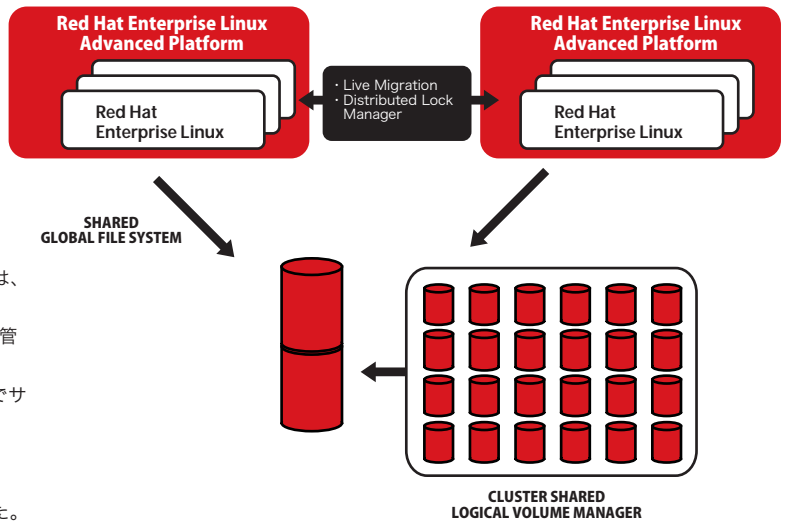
Red Hat Enterprise Linux Advanced Platform

Red Hat Enterprise Linux

・Live Migration
・Distributed Lock Manager

Red Hat Enterprise Linux Advanced Platform

Red Hat Enterprise Linux

SHARED GLOBAL FILE SYSTEM

は、

管

でサ

た。

CLUSTER SHARED LOGICAL VOLUME MANAGER